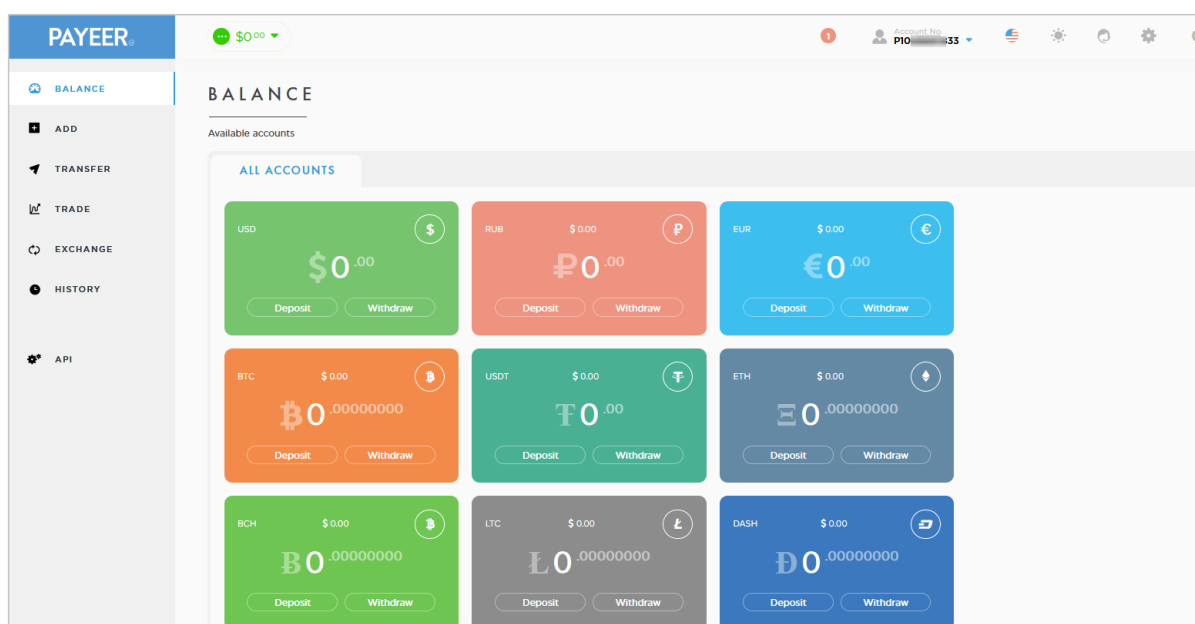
PAYEER

$0.00

1

Account No.
P10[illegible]33

BALANCE
ADD
TRANSFER
TRADE
EXCHANGE
HISTORY
API

BALANCE

Available accounts

ALL ACCOUNTS

USD
$ $0.00
Deposit Withdraw

RUB $ 0.00
₽ ₽0.00
Deposit Withdraw

EUR $ 0.00
€ €0.00
Deposit Withdraw

BTC $ 0.00
฿0.00000000
Deposit Withdraw

USDT $ 0.00
₮0.00
Deposit Withdraw

ETH $ 0.00
Ξ0.00000000
Deposit Withdraw

BCH $ 0.00
Ƀ0.00000000
Deposit Withdraw

LTC $ 0.00
Ł0.00000000
Deposit Withdraw

DASH $ 0.00
Đ0.00000000
Deposit Withdraw